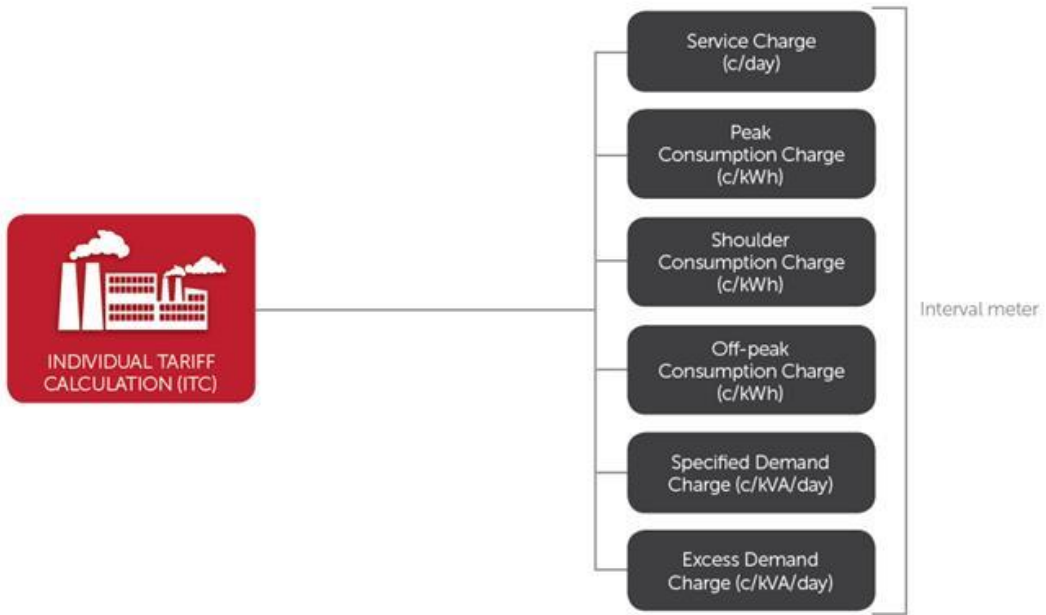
INDIVIDUAL TARIFF CALCULATION (ITC)

Service Charge (c/day)

Peak Consumption Charge (c/kWh)

Shoulder Consumption Charge (c/kWh)

Off-peak Consumption Charge (c/kWh)

Specified Demand Charge (c/kVA/day)

Excess Demand Charge (c/kVA/day)

Interval meter